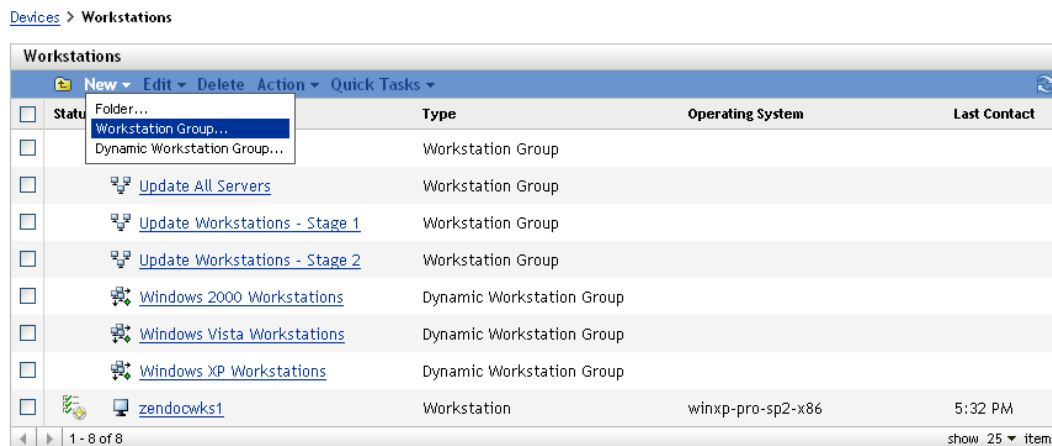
Devices > Workstations

Workstations

New ▾ Edit ▾ Delete Action ▾ Quick Tasks ▾

Folder...
Workstation Group...
Dynamic Workstation Group...

| | Statu | | Type | Operating System | Last Contact |
|---|---|---|---|---|---|
| | | | Workstation Group | | |
| | | Update All Servers | Workstation Group | | |
| | | Update Workstations - Stage 1 | Workstation Group | | |
| | | Update Workstations - Stage 2 | Workstation Group | | |
| | | Windows 2000 Workstations | Dynamic Workstation Group | | |
| | | Windows Vista Workstations | Dynamic Workstation Group | | |
| | | Windows XP Workstations | Dynamic Workstation Group | | |
| | | zendocwks1 | Workstation | winxp-pro-sp2-x86 | 5:32 PM |

1 - 8 of 8

show 25 ▾ item